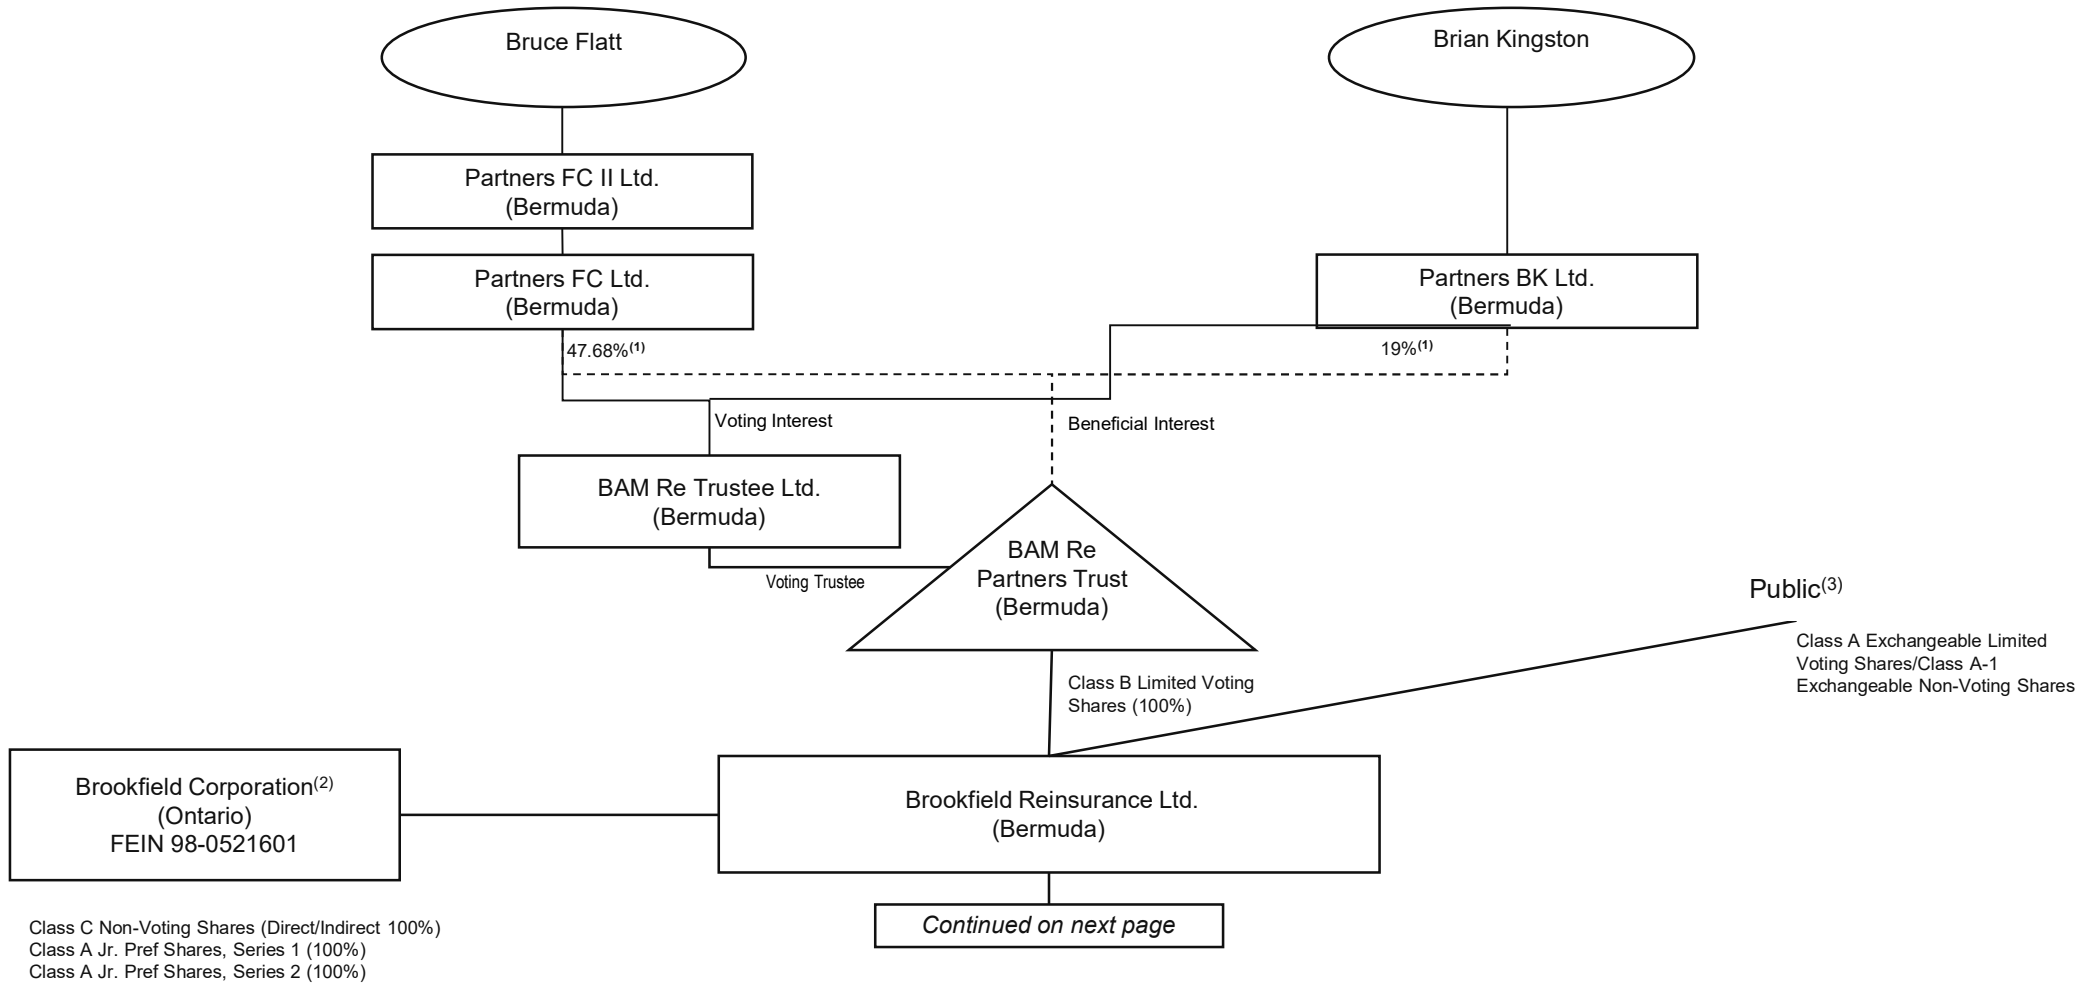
Bruce Flatt

Brian Kingston

Partners FC II Ltd.
(Bermuda)

Partners FC Ltd.
(Bermuda)

Partners BK Ltd.
(Bermuda)

47.68%$^{(1)}$

19%$^{(1)}$

Voting Interest

Beneficial Interest

BAM Re Trustee Ltd.
(Bermuda)

Voting Trustee

BAM Re
Partners Trust
(Bermuda)

Public$^{(3)}$

Class A Exchangeable Limited Voting Shares/Class A-1 Exchangeable Non-Voting Shares

Class B Limited Voting Shares (100%)

Brookfield Corporation$^{(2)}$
(Ontario)
FEIN 98-0521601

Brookfield Reinsurance Ltd.
(Bermuda)

Continued on next page

Class C Non-Voting Shares (Direct/Indirect 100%)
Class A Jr. Pref Shares, Series 1 (100%)
Class A Jr. Pref Shares, Series 2 (100%)